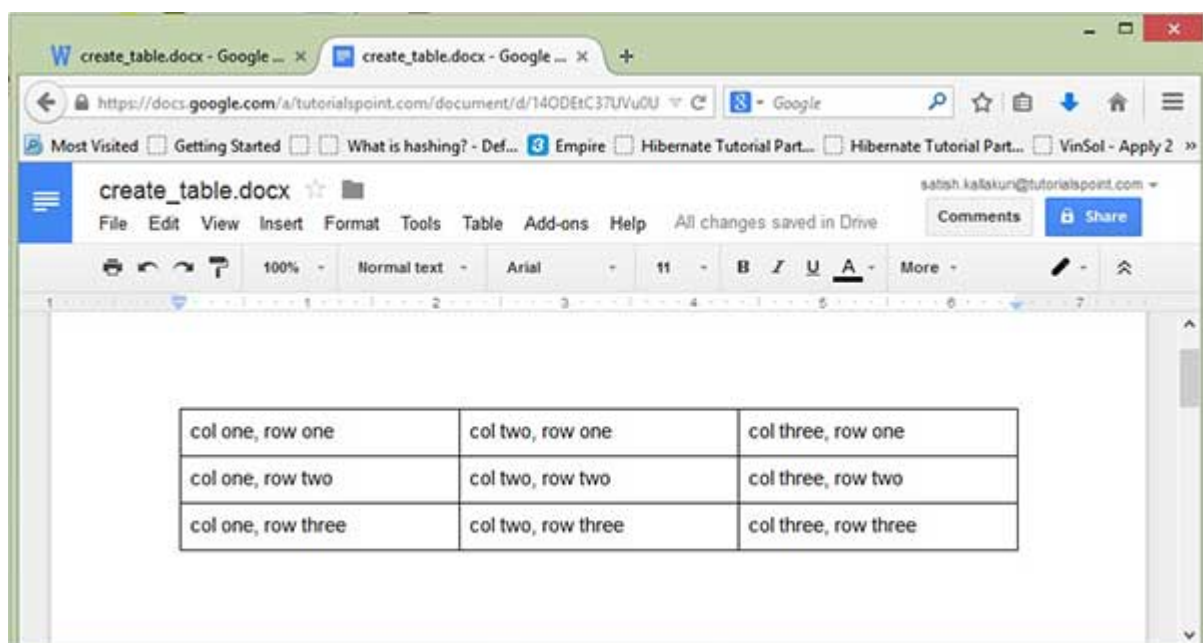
W create_table.docx - Google ... × create_table.docx - Google ... × +

https://docs.google.com/a/tutorialspoint.com/document/d/14ODEtC37UVu0U Google

Most Visited Getting Started What is hashing? - Def... Empire Hibernate Tutorial Part... Hibernate Tutorial Part... VinSol - Apply 2 »

create_table.docx

satish.kallakuri@tutorialspoint.com

File Edit View Insert Format Tools Table Add-ons Help All changes saved in Drive

Comments Share

100% Normal text Arial 11 B I U A More

| col one, row one | col two, row one | col three, row one |
|---|---|---|
| col one, row two | col two, row two | col three, row two |
| col one, row three | col two, row three | col three, row three |